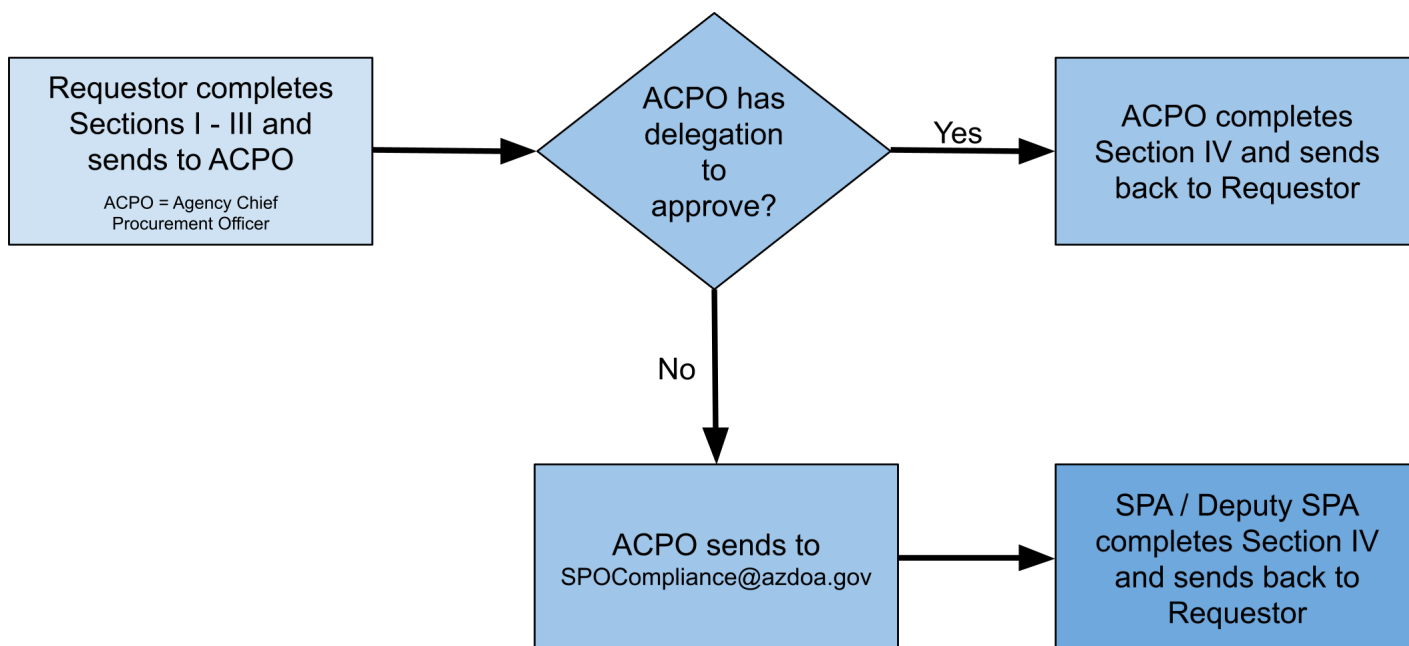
Requestor completes Sections I - III and sends to ACPO

ACPO = Agency Chief Procurement Officer

ACPO has delegation to approve?

Yes

ACPO completes Section IV and sends back to Requestor

No

ACPO sends to SPOCompliance@azdoa.gov

SPA / Deputy SPA completes Section IV and sends back to Requestor